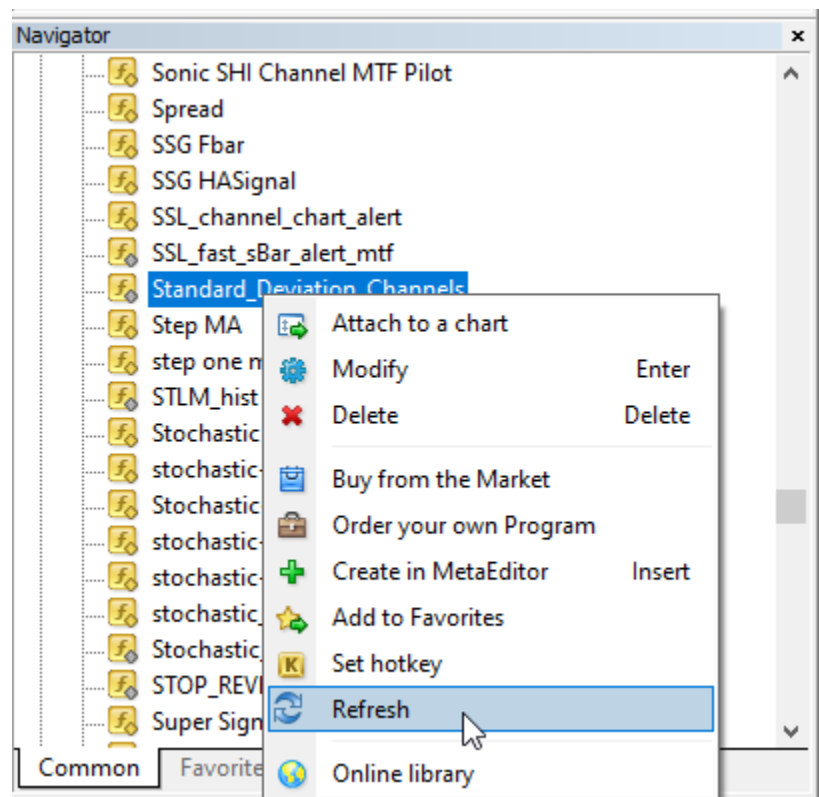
Navigator
×
Sonic SHI Channel MTF Pilot
Spread
SSG Fbar
SSG HASignal
SSL_channel_chart_alert
SSL_fast_sBar_alert_mtf
Standard_Deviation_Channels
Step MA
step one m
STLM_hist
Stochastic
stochastic-
Stochastic
stochastic-
stochastic-
stochastic_
Stochastic_
STOP_REVI
Super Sign
Common
Favorite

Attach to a chart
Modify Enter
Delete Delete
Buy from the Market
Order your own Program
Create in MetaEditor Insert
Add to Favorites
Set hotkey
Refresh
Online library